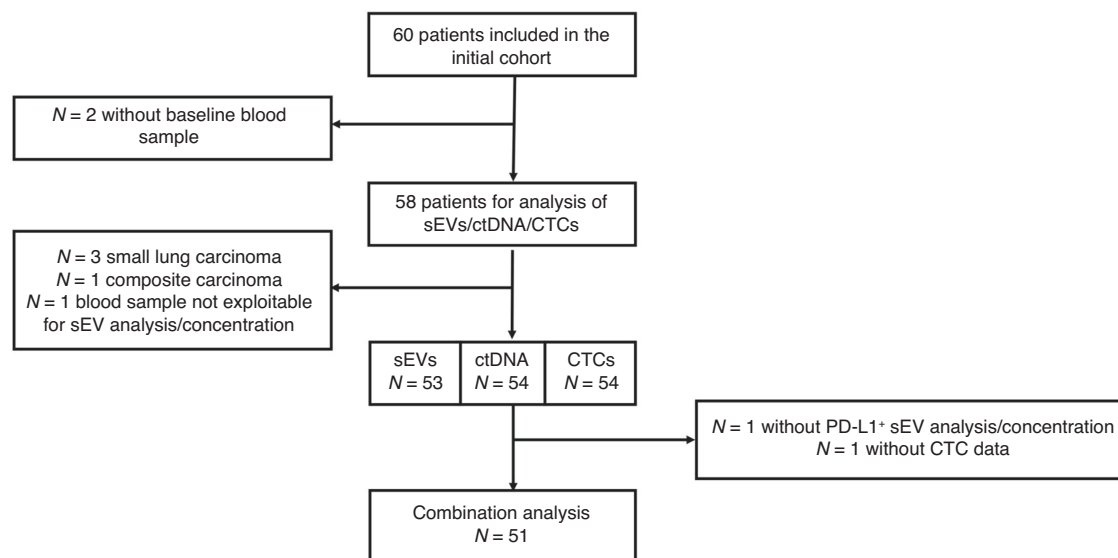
60 patients included in the initial cohort

$N = 2$ without baseline blood sample

58 patients for analysis of sEVs/ctDNA/CTCs

$N = 3$ small lung carcinoma
$N = 1$ composite carcinoma
$N = 1$ blood sample not exploitable for sEV analysis/concentration

| sEVs $N = 53$ | ctDNA $N = 54$ | CTCs $N = 54$ |
|---|---|---|

$N = 1$ without PD-L1$^+$ sEV analysis/concentration
$N = 1$ without CTC data

Combination analysis
$N = 51$